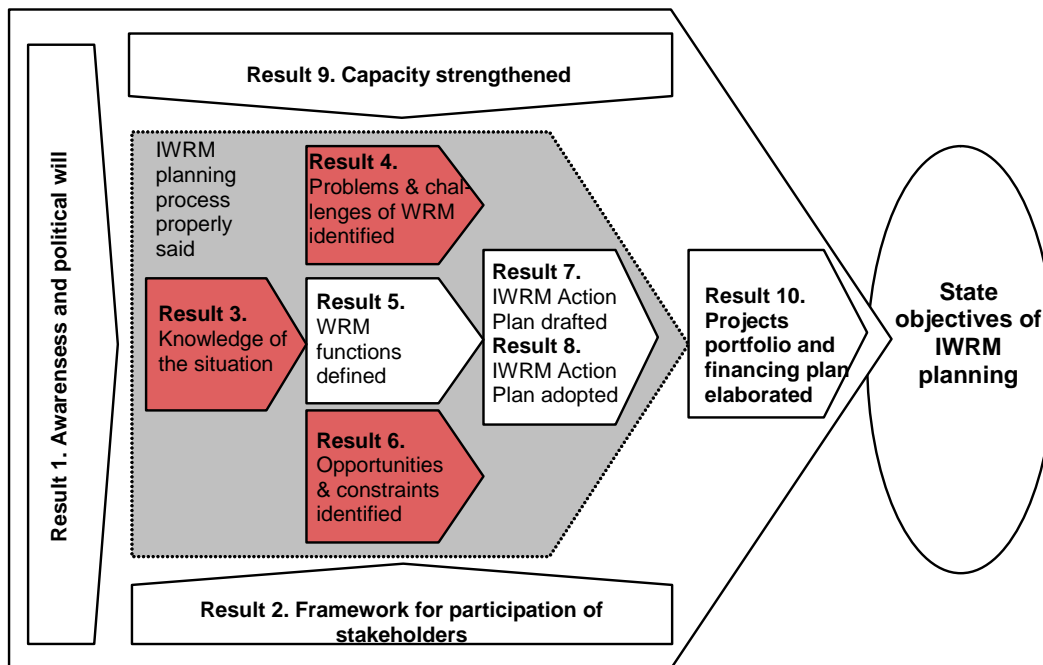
Result 1. Awarenseness and political will

Result 9. Capacity strengthened

IWRM planning process properly said

Result 4. Problems & challenges of WRM identified

Result 3. Knowledge of the situation

Result 5. WRM functions defined

Result 6. Opportunities & constraints identified

Result 7. IWRM Action Plan drafted
Result 8. IWRM Action Plan adopted

Result 10. Projects portfolio and financing plan elaborated

State objectives of IWRM planning

Result 2. Framework for participation of stakeholders